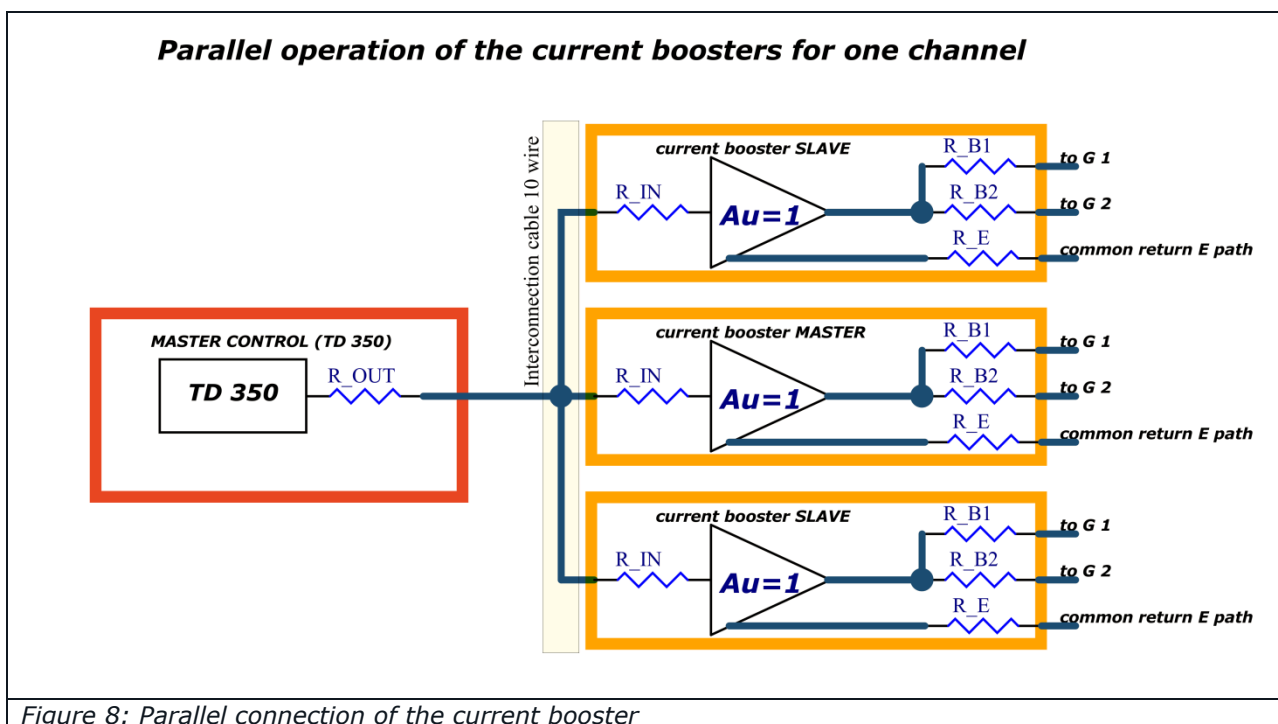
Parallel operation of the current boosters for one channel

MASTER CONTROL (TD 350)

TD 350

R_OUT

Interconnection cable 10 wire

current booster SLAVE

R_IN

Au=1

R_B1

R_B2

R_E

to G 1

to G 2

common return E path

current booster MASTER

R_IN

Au=1

R_B1

R_B2

R_E

to G 1

to G 2

common return E path

current booster SLAVE

R_IN

Au=1

R_B1

R_B2

R_E

to G 1

to G 2

common return E path

Figure 8: Parallel connection of the current booster